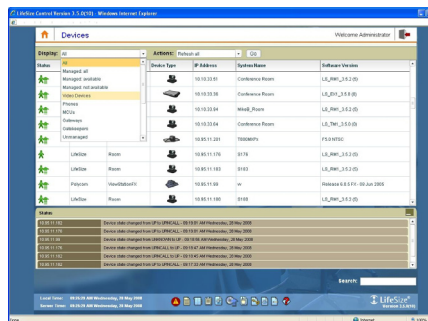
LifeSize Control Version 3.5.0(10) - Windows Internet Explorer

Devices

Welcome Administrator

Display: All

Actions: Refresh all

Go

All
Managed: all
Managed: available
Managed: not available
Video Devices
Phones
MCUs
Gateways
Gatekeepers
Unmanaged

| Status | | | Device Type | IP Address | System Name | Software Version |
|---|---|---|---|---|---|---|
| | | | | 10.10.33.51 | Conference Room | LS_RM1_3.5.2 (5) |
| | | | | 10.10.33.30 | Conference Room | LS_EX1_3.5.0 (8) |
| | | | | 10.10.33.84 | MikeB_Room | LS_RM1_3.5.2 (5) |
| | | | | 10.10.33.64 | Conference Room | LS_TM1_3.5.0 (3) |
| | | | | 10.85.11.201 | 7000MBPX | FS.0 NTSC |
| | LifeSize | Room | | 10.85.11.176 | 0176 | LS_RM1_3.5.2 (5) |
| | LifeSize | Room | | 10.85.11.183 | 0183 | LS_RM1_3.5.2 (5) |
| | Polycom | ViewStationFX | | 10.85.11.99 | vv | Release 6.0.5 FX- 08 Jun 2005 |
| | LifeSize | Room | | 10.85.11.180 | 0180 | LS_RM1_3.5.2 (5) |

Status

10.85.11.182 Device state changed from UP to UPINCALL - 09:19:01 AM Wednesday, 28 May 2008
10.85.11.176 Device state changed from UP to UPINCALL - 09:19:01 AM Wednesday, 28 May 2008
10.85.11.99 Device state changed from UNKNOWN to UP - 09:19:08 AM Wednesday, 28 May 2008
10.85.11.182 Device state changed from UPINCALL to UP - 09:18:47 AM Wednesday, 28 May 2008
10.85.11.176 Device state changed from UPINCALL to UP - 09:18:45 AM Wednesday, 28 May 2008
10.85.11.182 Device state changed from UP to UPINCALL - 09:17:23 AM Wednesday, 28 May 2008

Search:

Local Time: 09:23:24 AM Wednesday, 28 May 2008
Server Time: 09:23:24 AM Wednesday, 28 May 2008

LifeSize
Version 3.5.0(10)

Done

Internet

100%